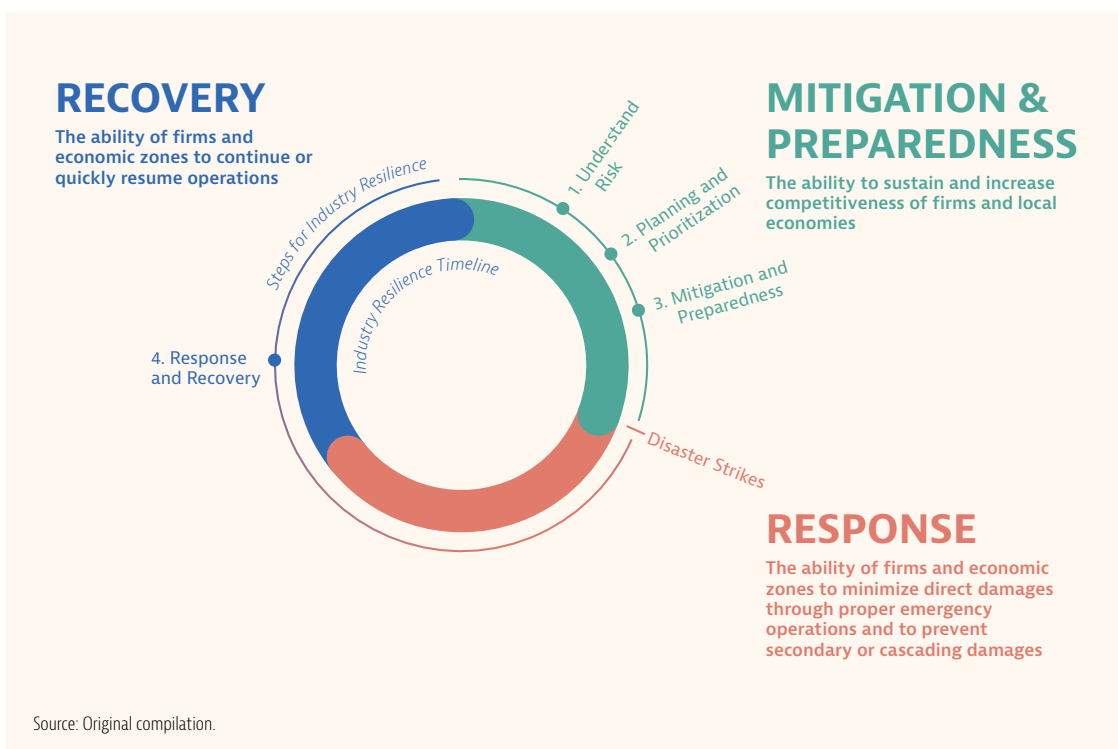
RECOVERY

The ability of firms and economic zones to continue or quickly resume operations

MITIGATION & PREPAREDNESS

The ability to sustain and increase competitiveness of firms and local economies

Steps for Industry Resilience

Industry Resilience Timeline

1. Understand Risk

2. Planning and Prioritization

3. Mitigation and Preparedness

4. Response and Recovery

Disaster Strikes

RESPONSE

The ability of firms and economic zones to minimize direct damages through proper emergency operations and to prevent secondary or cascading damages

Source: Original compilation.